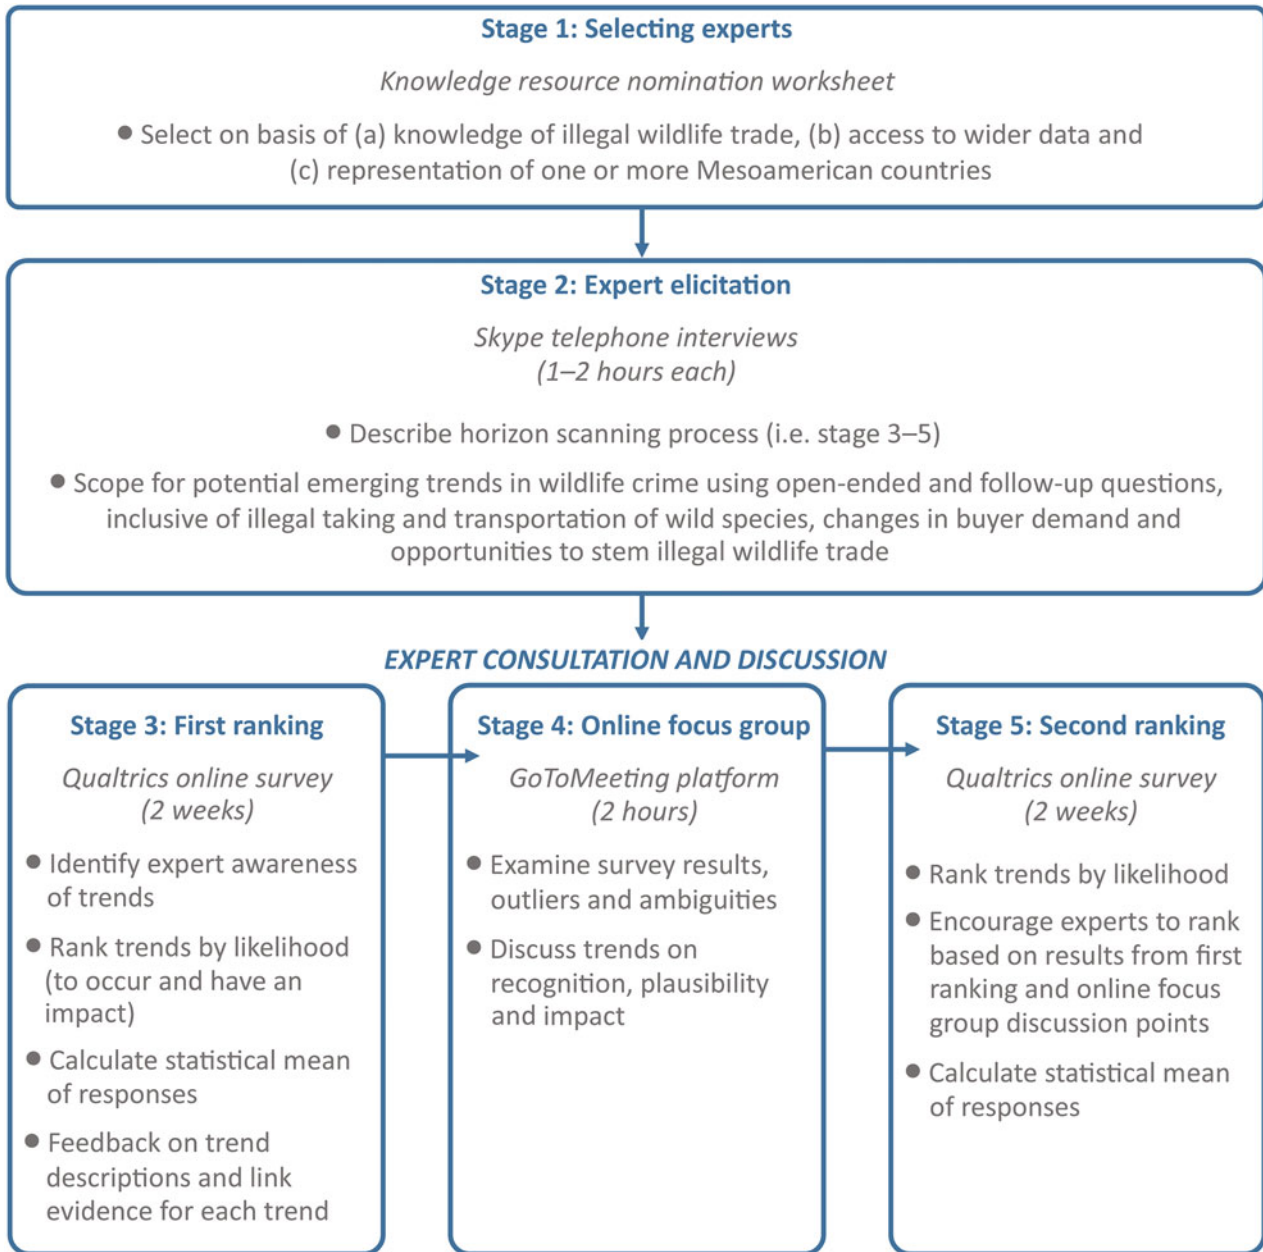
Stage 1: Selecting experts

Knowledge resource nomination worksheet

● Select on basis of (a) knowledge of illegal wildlife trade, (b) access to wider data and (c) representation of one or more Mesoamerican countries

Stage 2: Expert elicitation

Skype telephone interviews (1–2 hours each)

● Describe horizon scanning process (i.e. stage 3–5)

● Scope for potential emerging trends in wildlife crime using open-ended and follow-up questions, inclusive of illegal taking and transportation of wild species, changes in buyer demand and opportunities to stem illegal wildlife trade

EXPERT CONSULTATION AND DISCUSSION

Stage 3: First ranking

Qualtrics online survey (2 weeks)

● Identify expert awareness of trends

● Rank trends by likelihood (to occur and have an impact)

● Calculate statistical mean of responses

● Feedback on trend descriptions and link evidence for each trend

Stage 4: Online focus group

GoToMeeting platform (2 hours)

● Examine survey results, outliers and ambiguities

● Discuss trends on recognition, plausibility and impact

Stage 5: Second ranking

Qualtrics online survey (2 weeks)

● Rank trends by likelihood

● Encourage experts to rank based on results from first ranking and online focus group discussion points

● Calculate statistical mean of responses